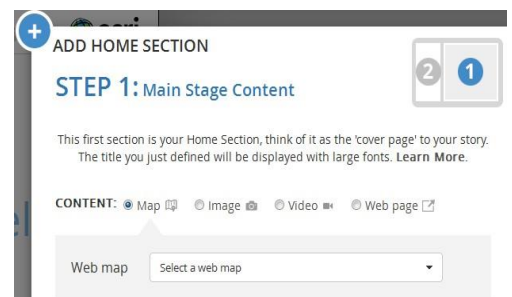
ADD HOME SECTION

STEP 1: Main Stage Content

2 1

This first section is your Home Section, think of it as the 'cover page' to your story. The title you just defined will be displayed with large fonts. Learn More.

CONTENT: Map Image Video Web page

Web map Select a web map